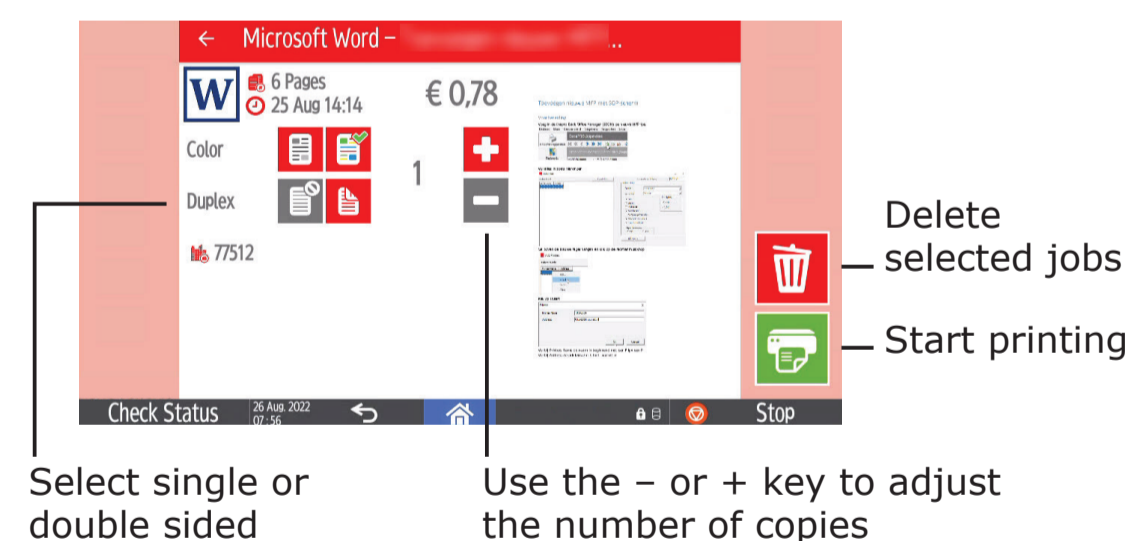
← Microsoft Word – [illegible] ...

W 6 Pages
25 Aug 14:14

€ 0,78

Color

Duplex

1

77512

Delete selected jobs

Start printing

Check Status 26 Aug. 2022 07:56 Stop

Select single or double sided

Use the – or + key to adjust the number of copies